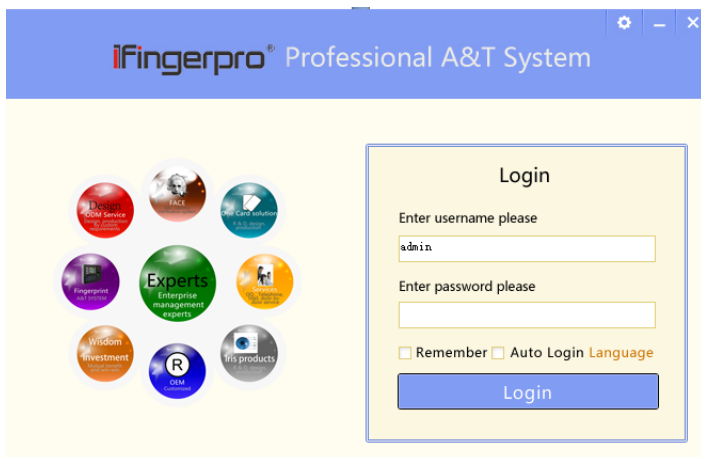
iFingerpro® Professional A&T System

Design
ODM Service
Design, production by custom requirements

FACE

One Card solution

Fingerprint
A&T SYSTEM

Experts
Enterprise management experts

Services

Wisdom
Investment

OEM
Customized

Iris products

Login

Enter username please

admin

Enter password please

Remember Auto Login Language

Login